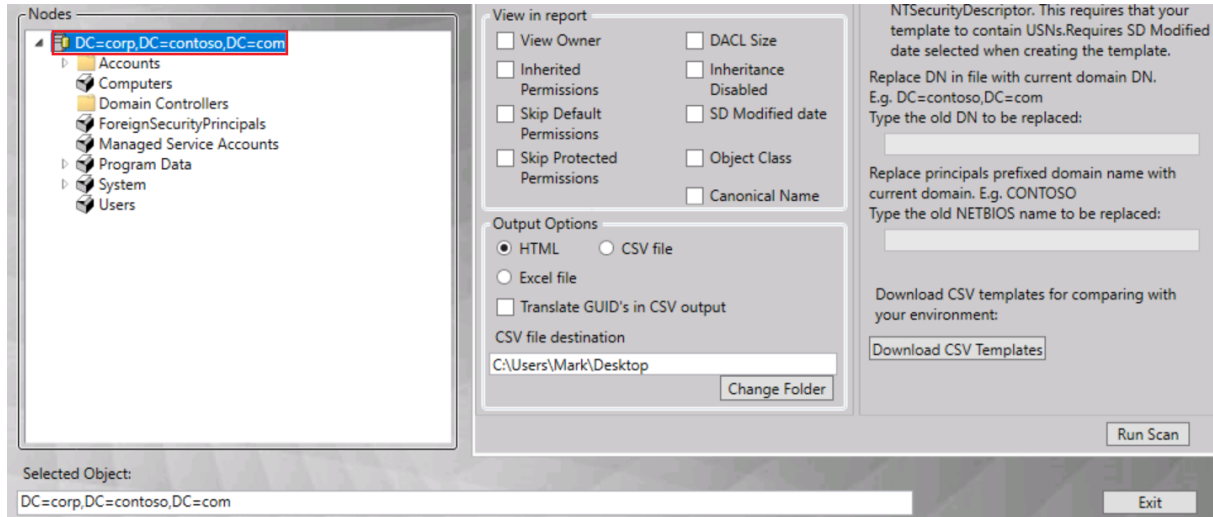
Nodes

DC=corp,DC=contoso,DC=com
Accounts
Computers
Domain Controllers
ForeignSecurityPrincipals
Managed Service Accounts
Program Data
System
Users

View in report

View Owner
DACL Size
Inherited Permissions
Inheritance Disabled
Skip Default Permissions
SD Modified date
Skip Protected Permissions
Object Class
Canonical Name

Output Options

HTML
CSV file
Excel file
Translate GUID's in CSV output
CSV file destination
C:\Users\Mark\Desktop
Change Folder

NTSecurityDescriptor. This requires that your template to contain USNs.Requires SD Modified date selected when creating the template.

Replace DN in file with current domain DN.
E.g. DC=contoso,DC=com
Type the old DN to be replaced:

Replace principals prefixed domain name with current domain. E.g. CONTOSO
Type the old NETBIOS name to be replaced:

Download CSV templates for comparing with your environment:
Download CSV Templates

Run Scan

Selected Object:
DC=corp,DC=contoso,DC=com

Exit